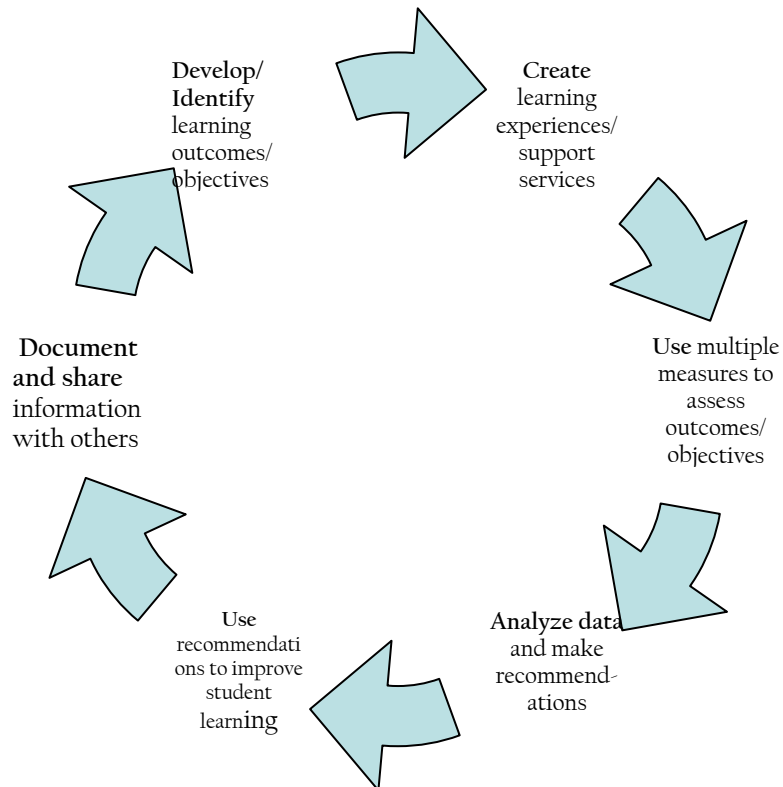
Develop/ Identify learning outcomes/ objectives

Create learning experiences/ support services

Use multiple measures to assess outcomes/ objectives

Analyze data and make recommendations

Use recommendations to improve student learning

Document and share information with others